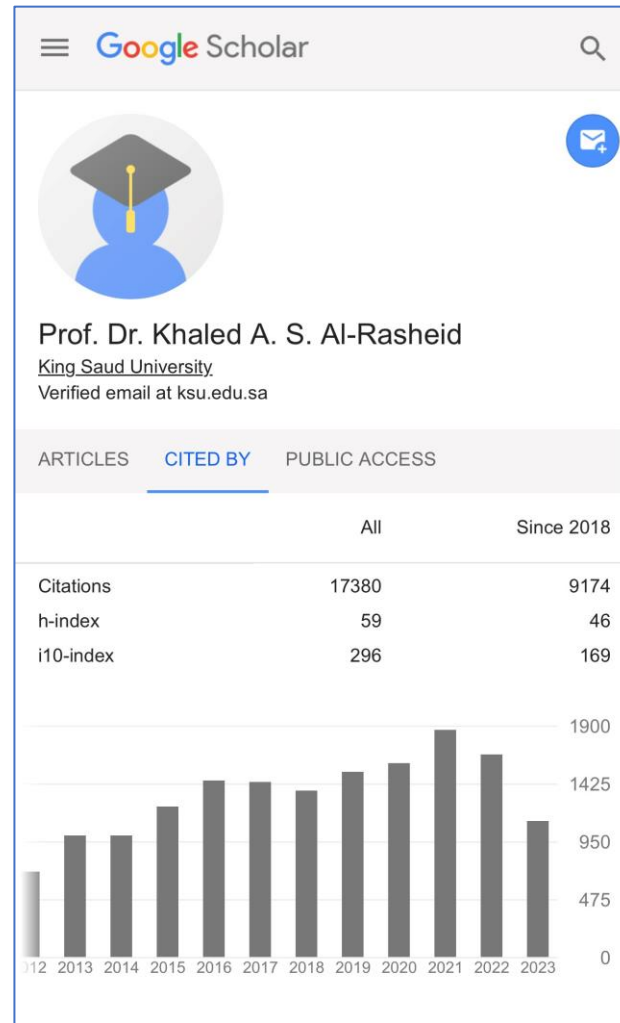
Google Scholar

Prof. Dr. Khaled A. S. Al-Rasheid
King Saud University
Verified email at ksu.edu.sa

ARTICLES CITED BY PUBLIC ACCESS

| | All | Since 2018 |
|---|---|---|
| Citations | 17380 | 9174 |
| h-index | 59 | 46 |
| i10-index | 296 | 169 |

1900
1425
950
475
0

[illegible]12 2013 2014 2015 2016 2017 2018 2019 2020 2021 2022 2023